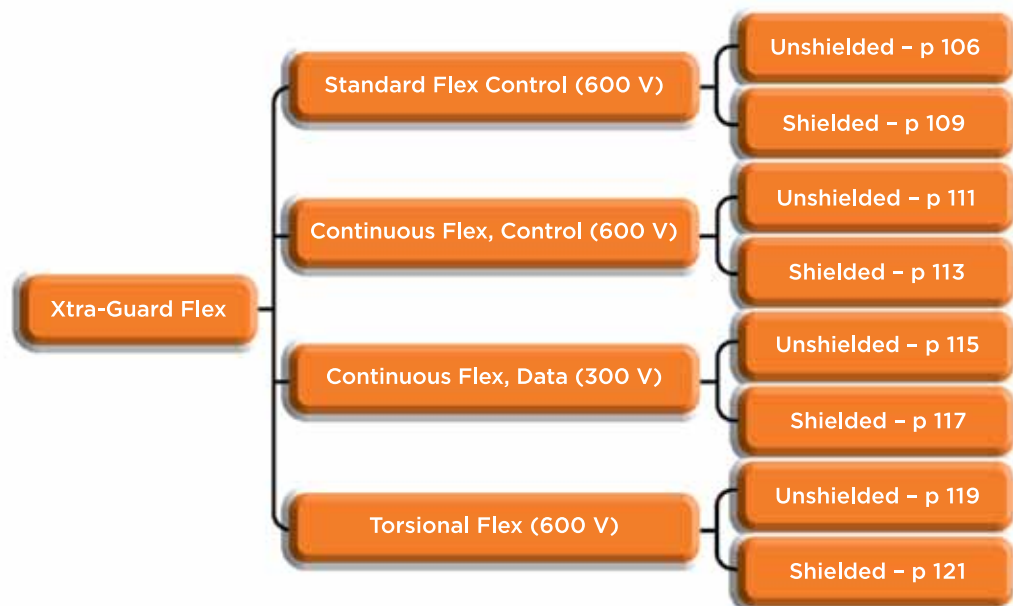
Xtra-Guard Flex

Standard Flex Control (600 V)

Unshielded – p 106

Shielded – p 109

Continuous Flex, Control (600 V)

Unshielded – p 111

Shielded – p 113

Continuous Flex, Data (300 V)

Unshielded – p 115

Shielded – p 117

Torsional Flex (600 V)

Unshielded – p 119

Shielded – p 121